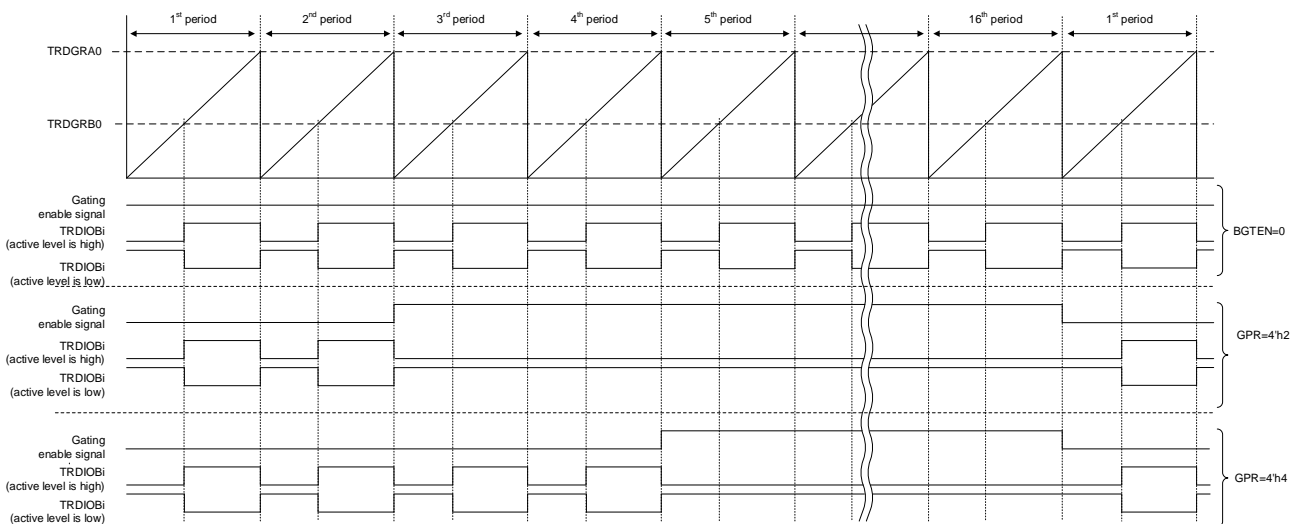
1$^{st}$ period
2$^{nd}$ period
3$^{rd}$ period
4$^{th}$ period
5$^{th}$ period
16$^{th}$ period
1$^{st}$ period

TRDGRA0
TRDGRB0

Gating enable signal
TRDIOBi (active level is high)
TRDIOBi (active level is low)
BGTEN=0

Gating enable signal
TRDIOBi (active level is high)
TRDIOBi (active level is low)
GPR=4'h2

Gating enable signal
TRDIOBi (active level is high)
TRDIOBi (active level is low)
GPR=4'h4